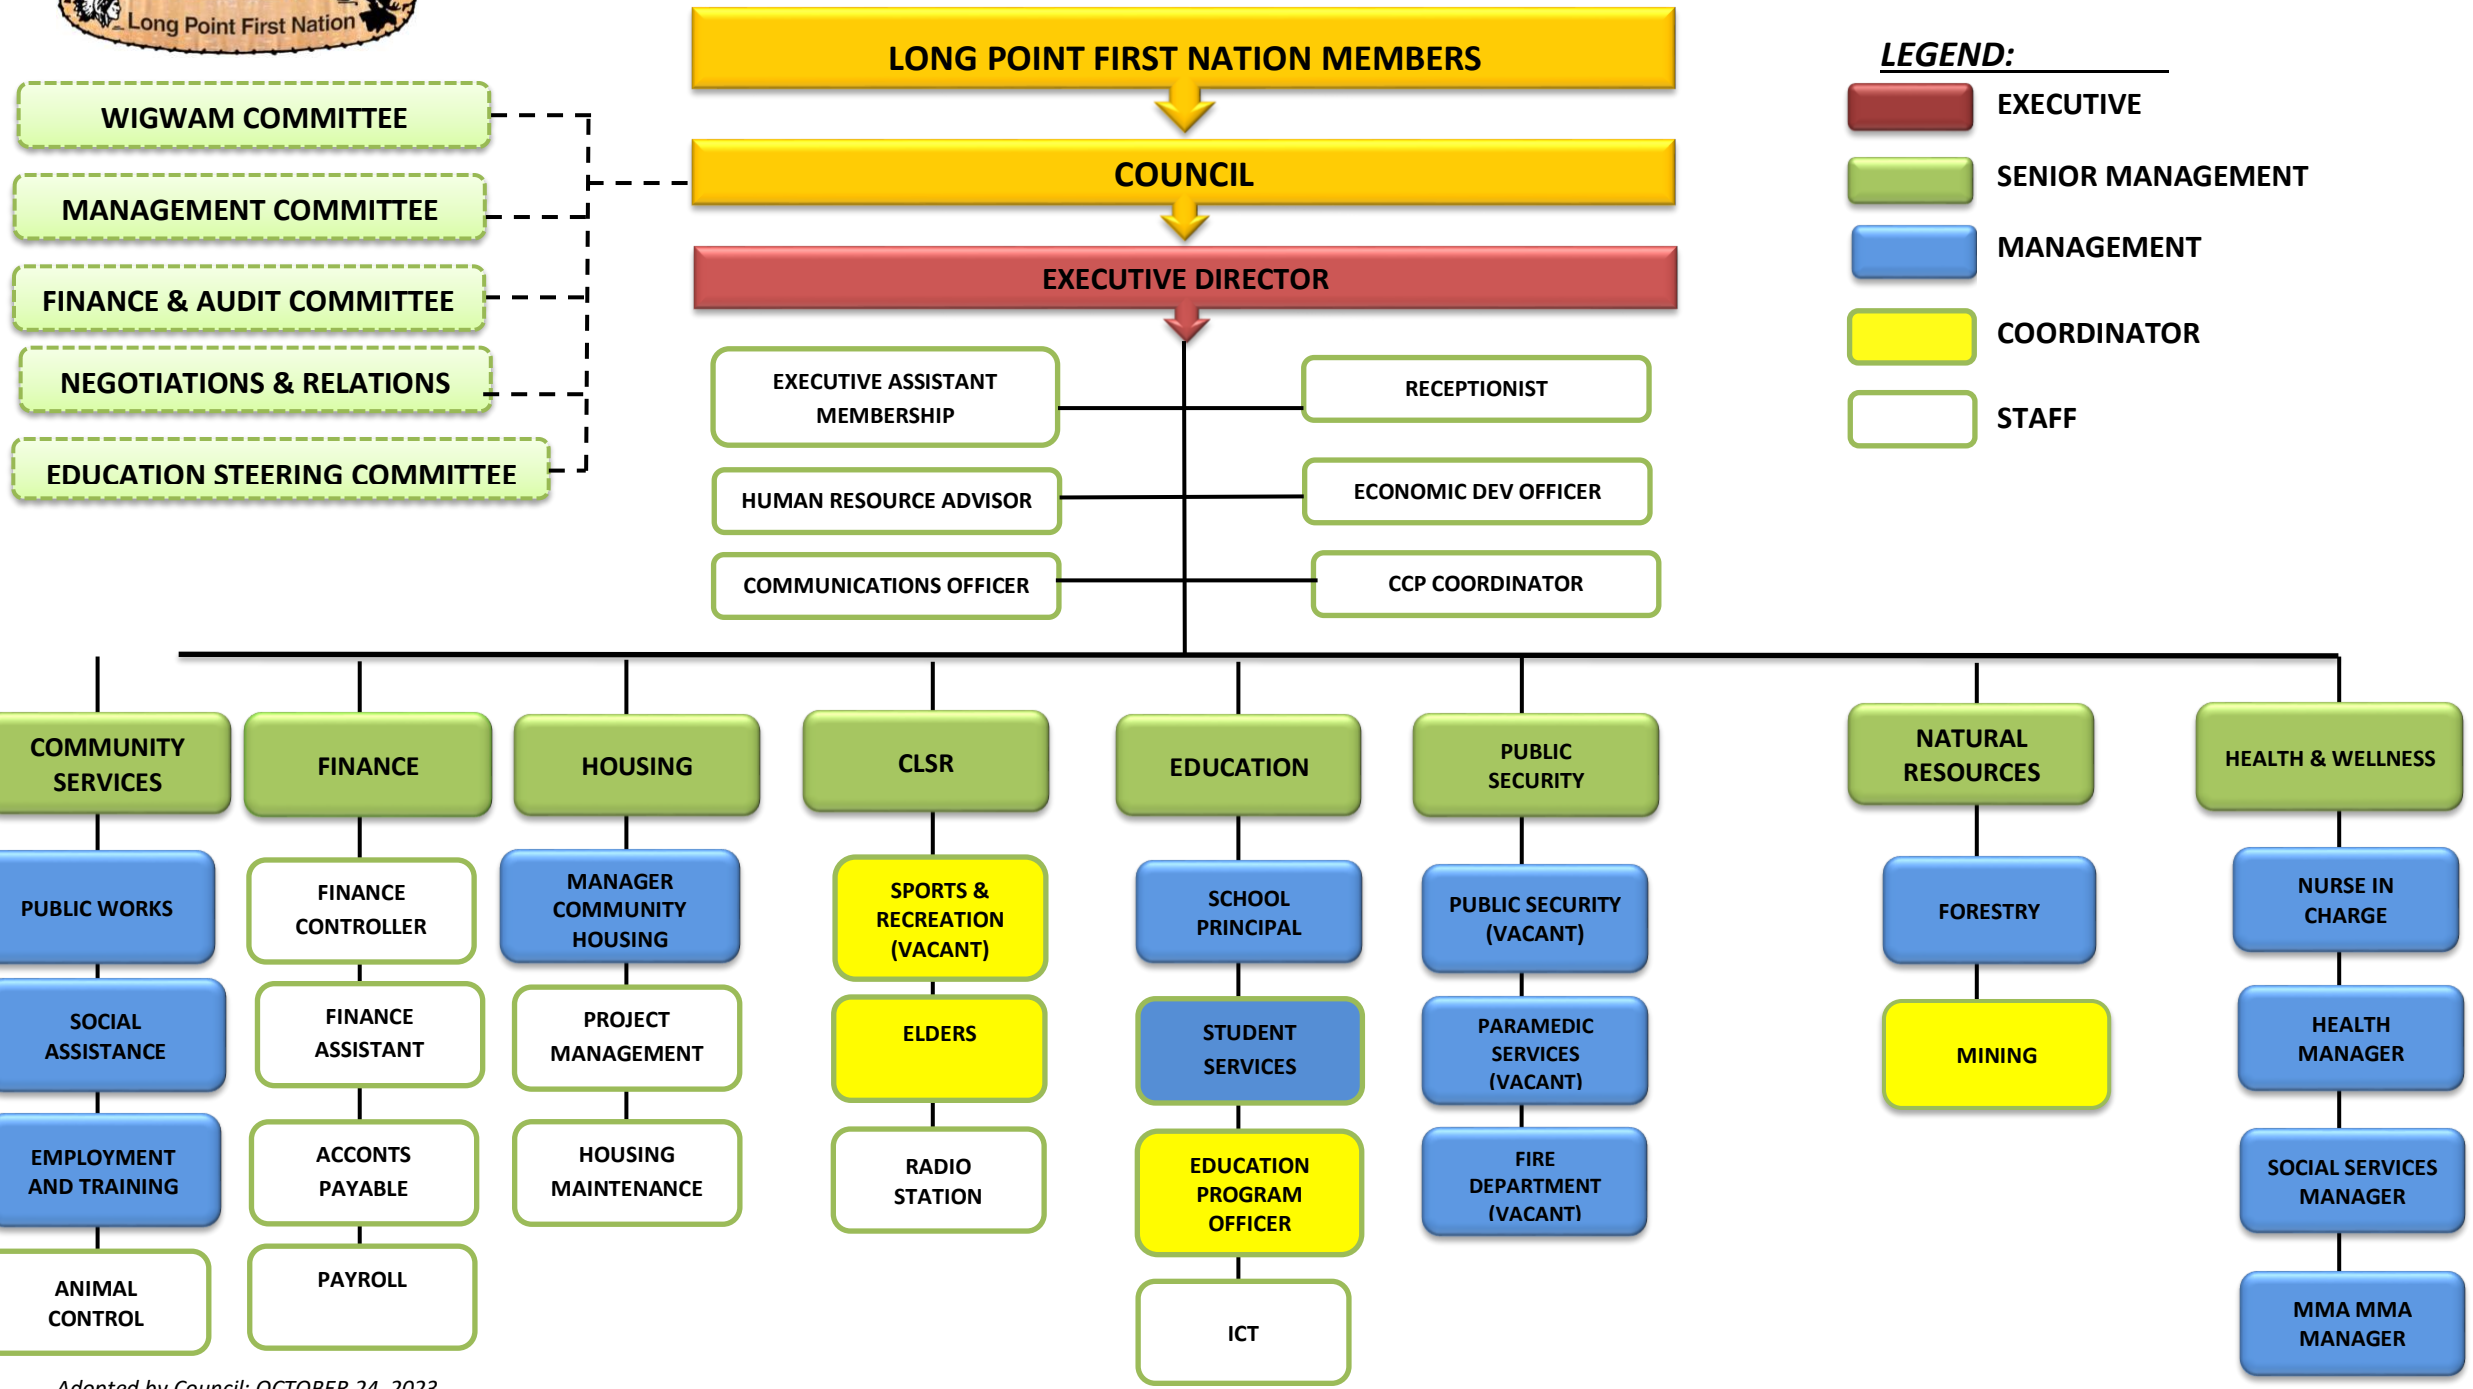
Long Point First Nation

WIGWAM COMMITTEE

MANAGEMENT COMMITTEE

FINANCE & AUDIT COMMITTEE

NEGOTIATIONS & RELATIONS

EDUCATION STEERING COMMITTEE

LONG POINT FIRST NATION MEMBERS

COUNCIL

EXECUTIVE DIRECTOR

EXECUTIVE ASSISTANT MEMBERSHIP

RECEPTIONIST

HUMAN RESOURCE ADVISOR

ECONOMIC DEV OFFICER

COMMUNICATIONS OFFICER

CCP COORDINATOR

LEGEND:

EXECUTIVE

SENIOR MANAGEMENT

MANAGEMENT

COORDINATOR

STAFF

COMMUNITY SERVICES

PUBLIC WORKS

SOCIAL ASSISTANCE

EMPLOYMENT AND TRAINING

ANIMAL CONTROL

FINANCE

FINANCE CONTROLLER

FINANCE ASSISTANT

ACCONTS PAYABLE

PAYROLL

HOUSING

MANAGER COMMUNITY HOUSING

PROJECT MANAGEMENT

HOUSING MAINTENANCE

CLSR

SPORTS & RECREATION (VACANT)

ELDERS

RADIO STATION

EDUCATION

SCHOOL PRINCIPAL

STUDENT SERVICES

EDUCATION PROGRAM OFFICER

ICT

PUBLIC SECURITY

PUBLIC SECURITY (VACANT)

PARAMEDIC SERVICES (VACANT)

FIRE DEPARTMENT (VACANT)

NATURAL RESOURCES

FORESTRY

MINING

HEALTH & WELLNESS

NURSE IN CHARGE

HEALTH MANAGER

SOCIAL SERVICES MANAGER

MMA MMA MANAGER

Adopted by Council: OCTOBER 24, 2023